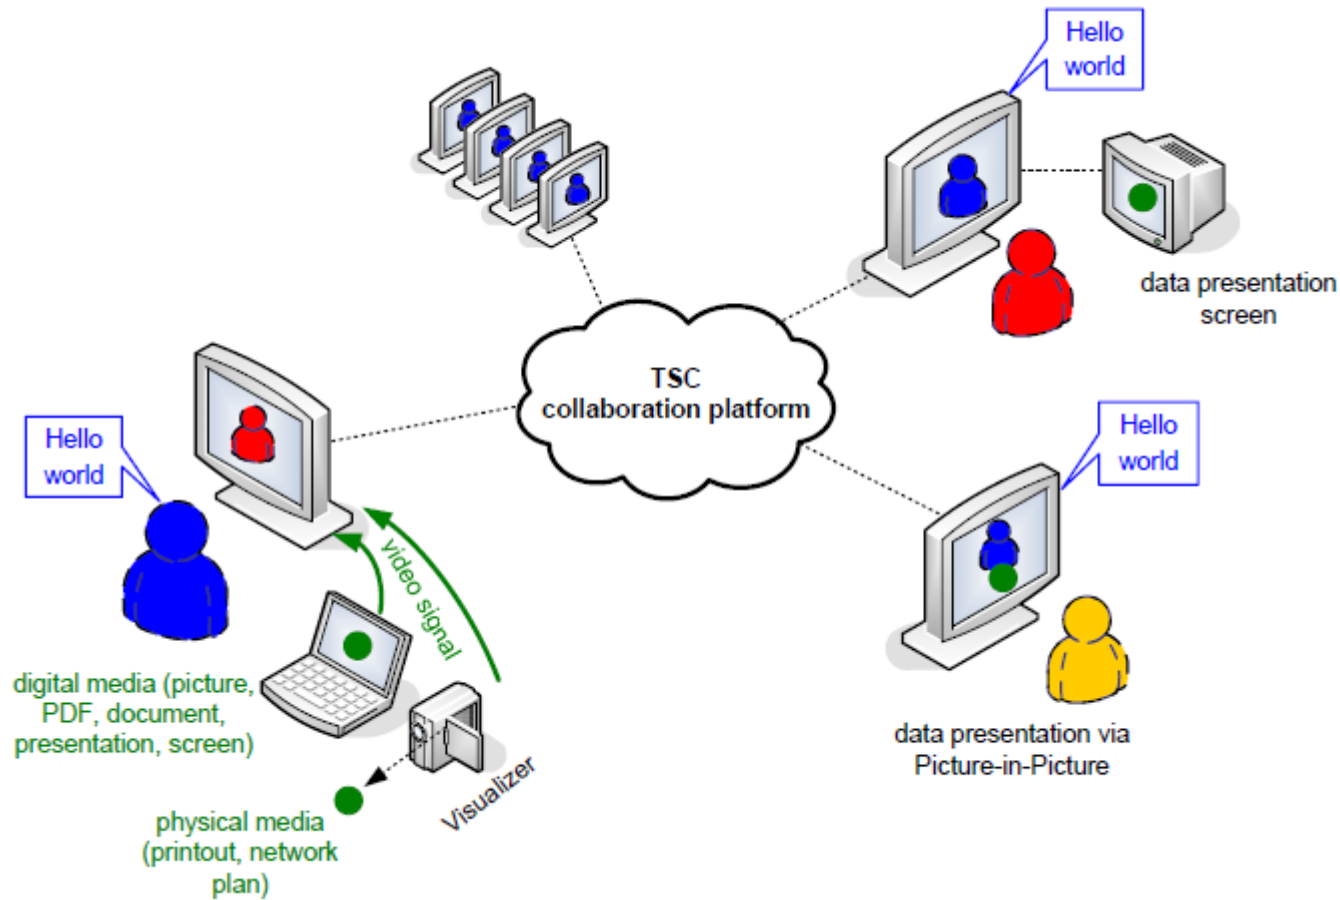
Hello world

data presentation screen

TSC collaboration platform

Hello world

Hello world

video signal

digital media (picture, PDF, document, presentation, screen)

physical media (printout, network plan)

Visualizer

data presentation via Picture-in-Picture